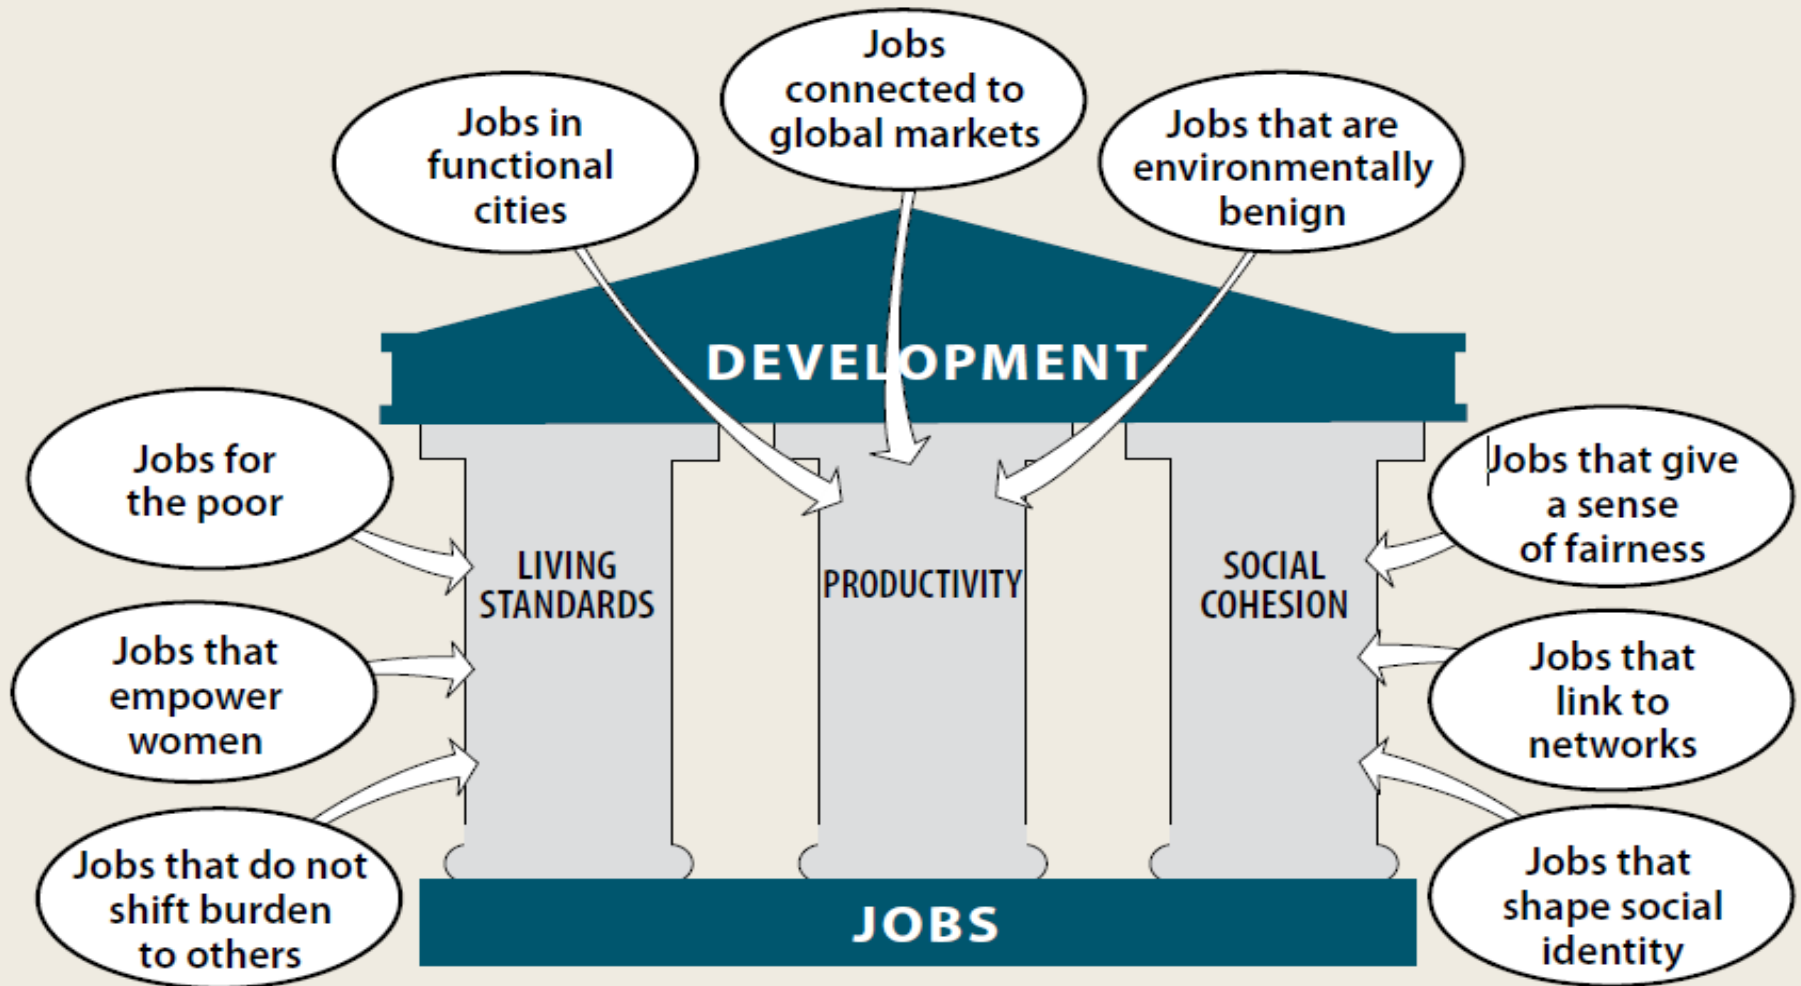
Jobs in functional cities

Jobs connected to global markets

Jobs that are environmentally benign

DEVELOPMENT

Jobs for the poor

Jobs that empower women

Jobs that do not shift burden to others

LIVING STANDARDS

PRODUCTIVITY

SOCIAL COHESION

Jobs that give a sense of fairness

Jobs that link to networks

Jobs that shape social identity

JOBS